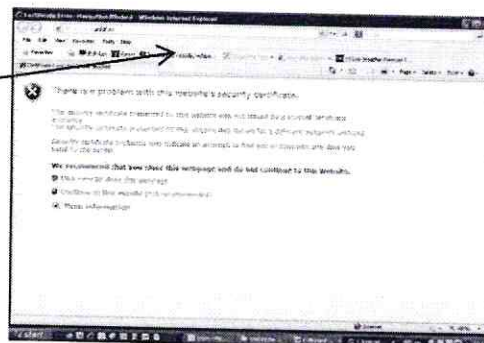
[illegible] Navigation Blocked - Windows Internet Explorer

File Edit View Favorites Tools Help

Favorites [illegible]

There is a problem with this website's security certificate.

The security certificate presented by this website was not issued by a trusted certificate authority.
The security certificate presented by this website was issued for a different website's address.

Security certificate problems may indicate an attempt to fool you or intercept any data you send to the server.

We recommend that you close this webpage and do not continue to this website.

Click here to close this webpage.

Continue to this website (not recommended).

More information

start